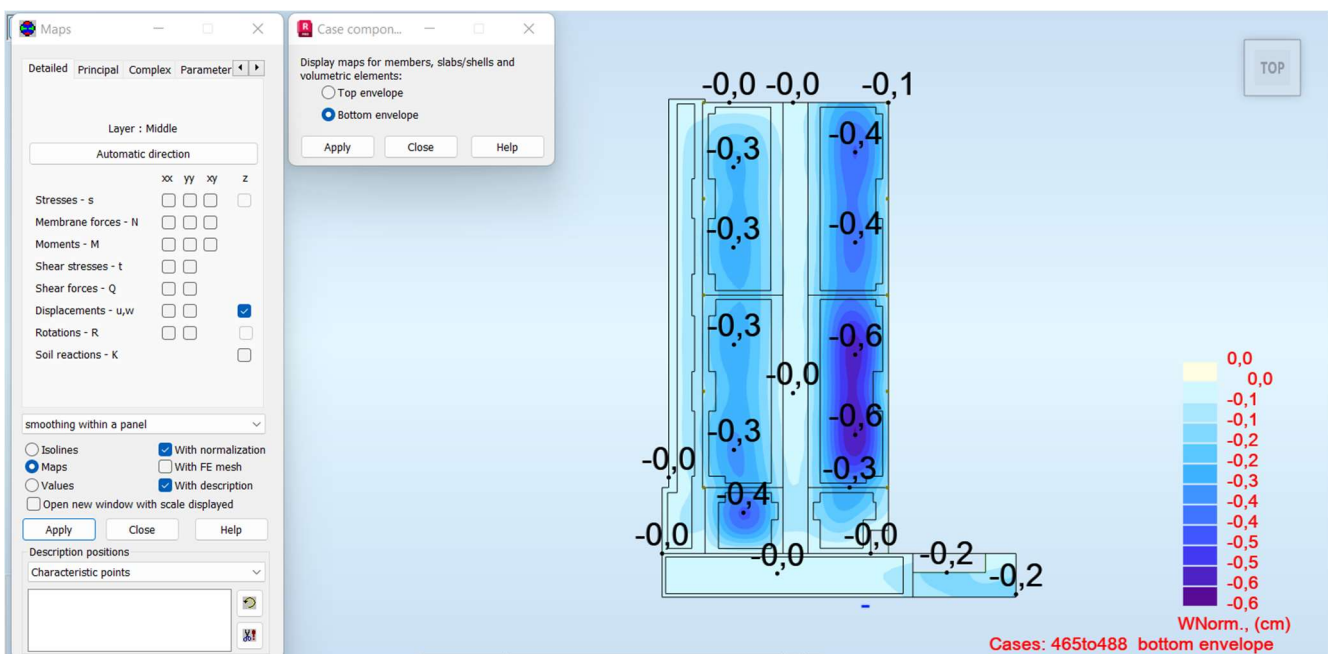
Maps

Detailed Principal Complex Parameter

Layer : Middle

Automatic direction

xx yy xy z

Stresses - s

Membrane forces - N

Moments - M

Shear stresses - t

Shear forces - Q

Displacements - u,w

Rotations - R

Soil reactions - K

smoothing within a panel

Isolines
Maps
Values
With normalization
With FE mesh
With description
Open new window with scale displayed

Apply Close Help

Description positions

Characteristic points

Case compon...

Display maps for members, slabs/shells and volumetric elements:

Top envelope
Bottom envelope

Apply Close Help

-0,0 -0,0 -0,1

-0,3 -0,4

-0,3 -0,4

-0,3 -0,6

-0,0

-0,3 -0,6

-0,0 -0,3

-0,4

-0,0 -0,0

-0,0 -0,2

-0,2

TOP

0,0
0,0
-0,1
-0,1
-0,2
-0,2
-0,3
-0,4
-0,4
-0,5
-0,5
-0,6
-0,6

WNorm., (cm)

Cases: 465to488 bottom envelope